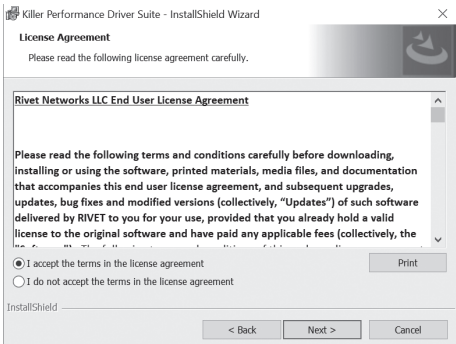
Killer Performance Driver Suite - InstallShield Wizard

License Agreement

Please read the following license agreement carefully.

Rivet Networks LLC End User License Agreement

Please read the following terms and conditions carefully before downloading, installing or using the software, printed materials, media files, and documentation that accompanies this end user license agreement, and subsequent upgrades, updates, bug fixes and modified versions (collectively, "Updates") of such software delivered by RIVET to you for your use, provided that you already hold a valid license to the original software and have paid any applicable fees (collectively, the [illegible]

I accept the terms in the license agreement

I do not accept the terms in the license agreement

Print

InstallShield

< Back

Next >

Cancel